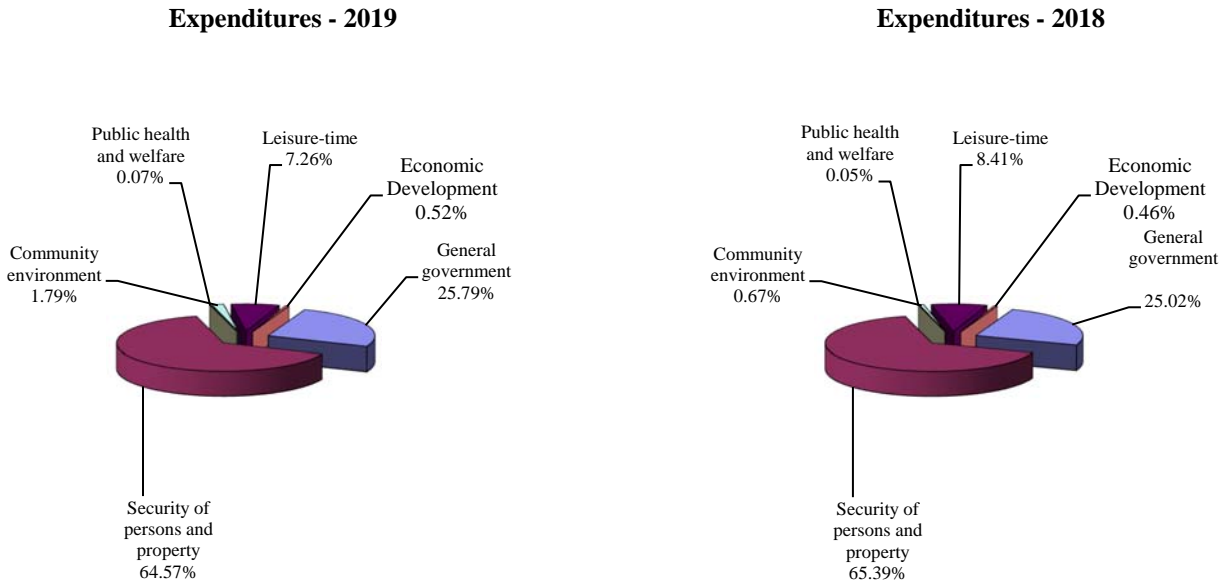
Expenditures - 2019

Public health and welfare 0.07%

Leisure-time 7.26%

Economic Development 0.52%

Community environment 1.79%

General government 25.79%

Security of persons and property 64.57%

Expenditures - 2018

Public health and welfare 0.05%

Leisure-time 8.41%

Economic Development 0.46%

Community environment 0.67%

General government 25.02%

Security of persons and property 65.39%